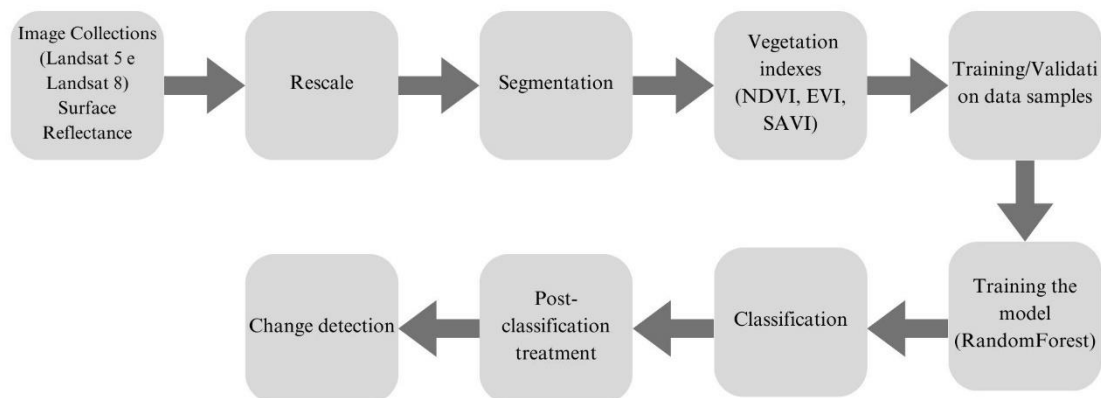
Image Collections (Landsat 5 e Landsat 8) Surface Reflectance

Rescale

Segmentation

Vegetation indexes (NDVI, EVI, SAVI)

Training/Validation data samples

Training the model (RandomForest)

Classification

Post-classification treatment

Change detection